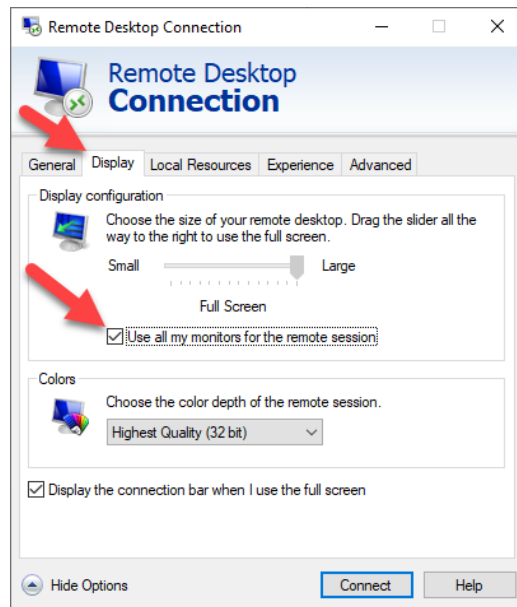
Remote Desktop Connection

Remote Desktop
Connection

General Display Local Resources Experience Advanced

Display configuration

Choose the size of your remote desktop. Drag the slider all the way to the right to use the full screen.

Small Large

Full Screen

Use all my monitors for the remote session

Colors

Choose the color depth of the remote session.

Highest Quality (32 bit)

Display the connection bar when I use the full screen

Hide Options

Connect

Help